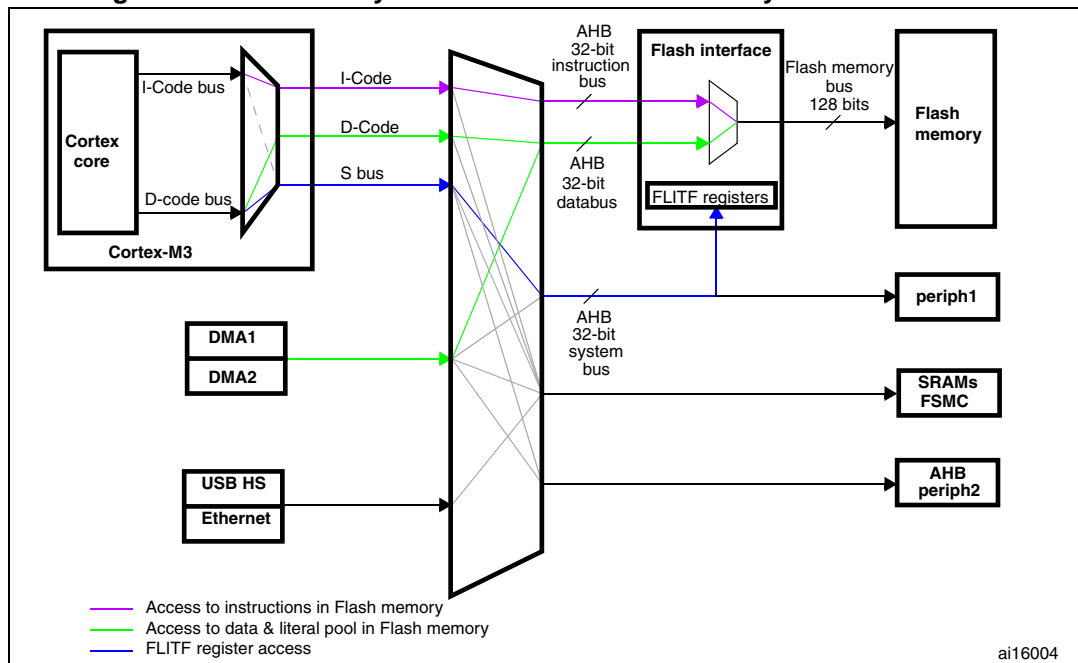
Cortex core

I-Code bus

D-code bus

Cortex-M3

I-Code

D-Code

S bus

AHB 32-bit instruction bus

AHB 32-bit databus

Flash interface

FLITF registers

Flash memory bus 128 bits

Flash memory

AHB 32-bit system bus

periph1

DMA1

DMA2

SRAMs FSMC

USB HS

Ethernet

AHB periph2

Access to instructions in Flash memory
Access to data & literal pool in Flash memory
FLITF register access

ai16004